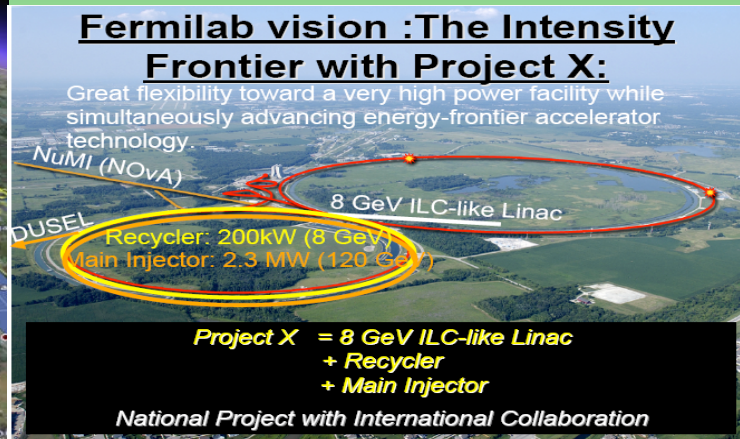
Fermilab vision :The Intensity Frontier with Project X:

Great flexibility toward a very high power facility while simultaneously advancing energy-frontier accelerator technology.

NuMI (NOvA)

8 GeV ILC-like Linac

DUSEL

Recycler: 200kW (8 GeV)

Main Injector: 2.3 MW (120 GeV)

Project X = 8 GeV ILC-like Linac
+ Recycler
+ Main Injector

National Project with International Collaboration